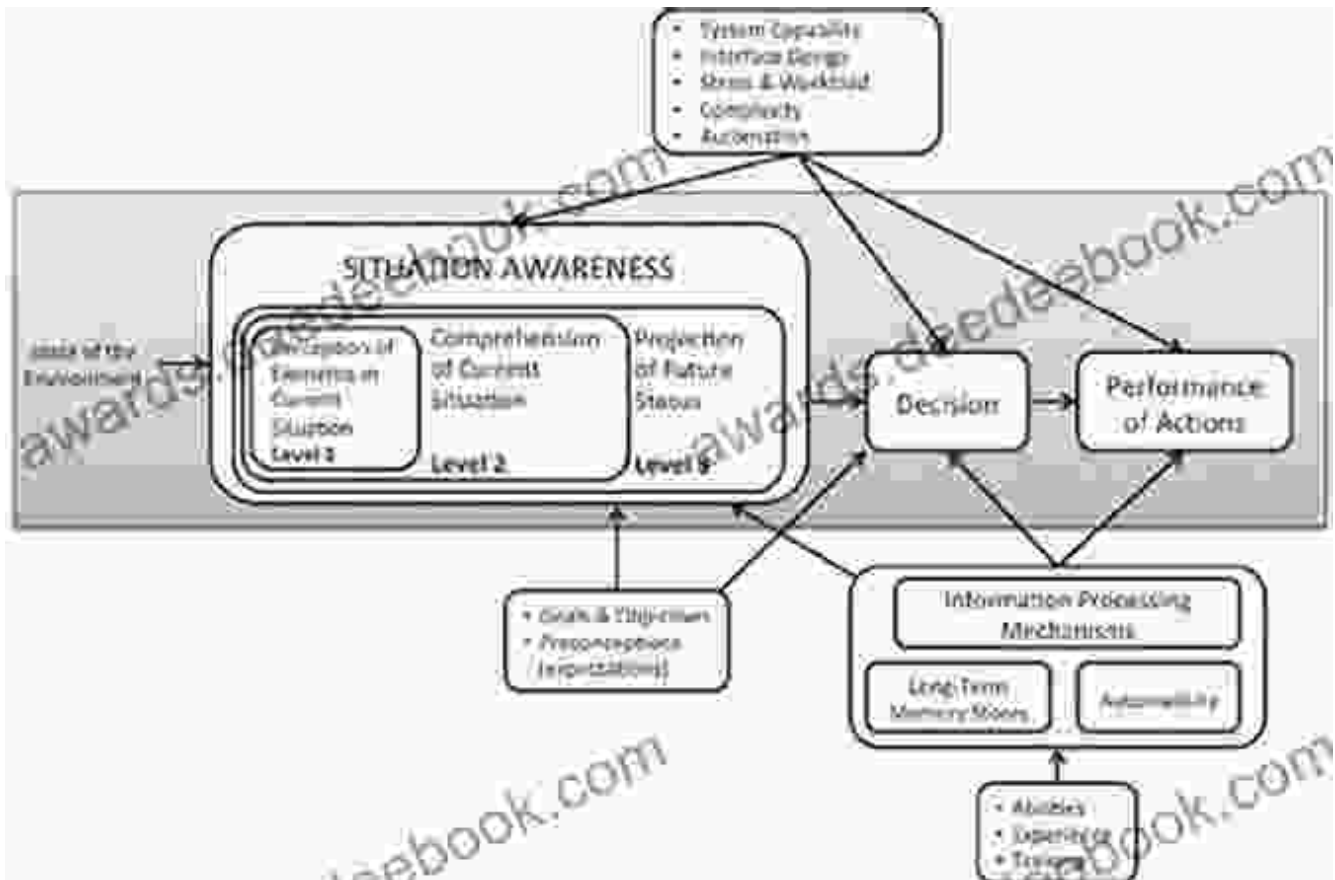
• System Capability
• Interface Design
• Stress & Workload
• Complexity
• Automation

SITUATION AWARENESS

State of the Environment

Perception of Elements in Current Situation
Level 1

Comprehension of Current Situation
Level 2

Projection of Future Status
Level 3

Decision

Performance of Actions

• Goals & Objectives
• Preconceptions (expectations)

Information Processing Mechanisms

Long Term Memory Stores

Automaticity

• Abilities
• Experience
• Training

awardsdeedeebook.com
awardsdeedeebook.com
deedeebook.com
deedeebook.com